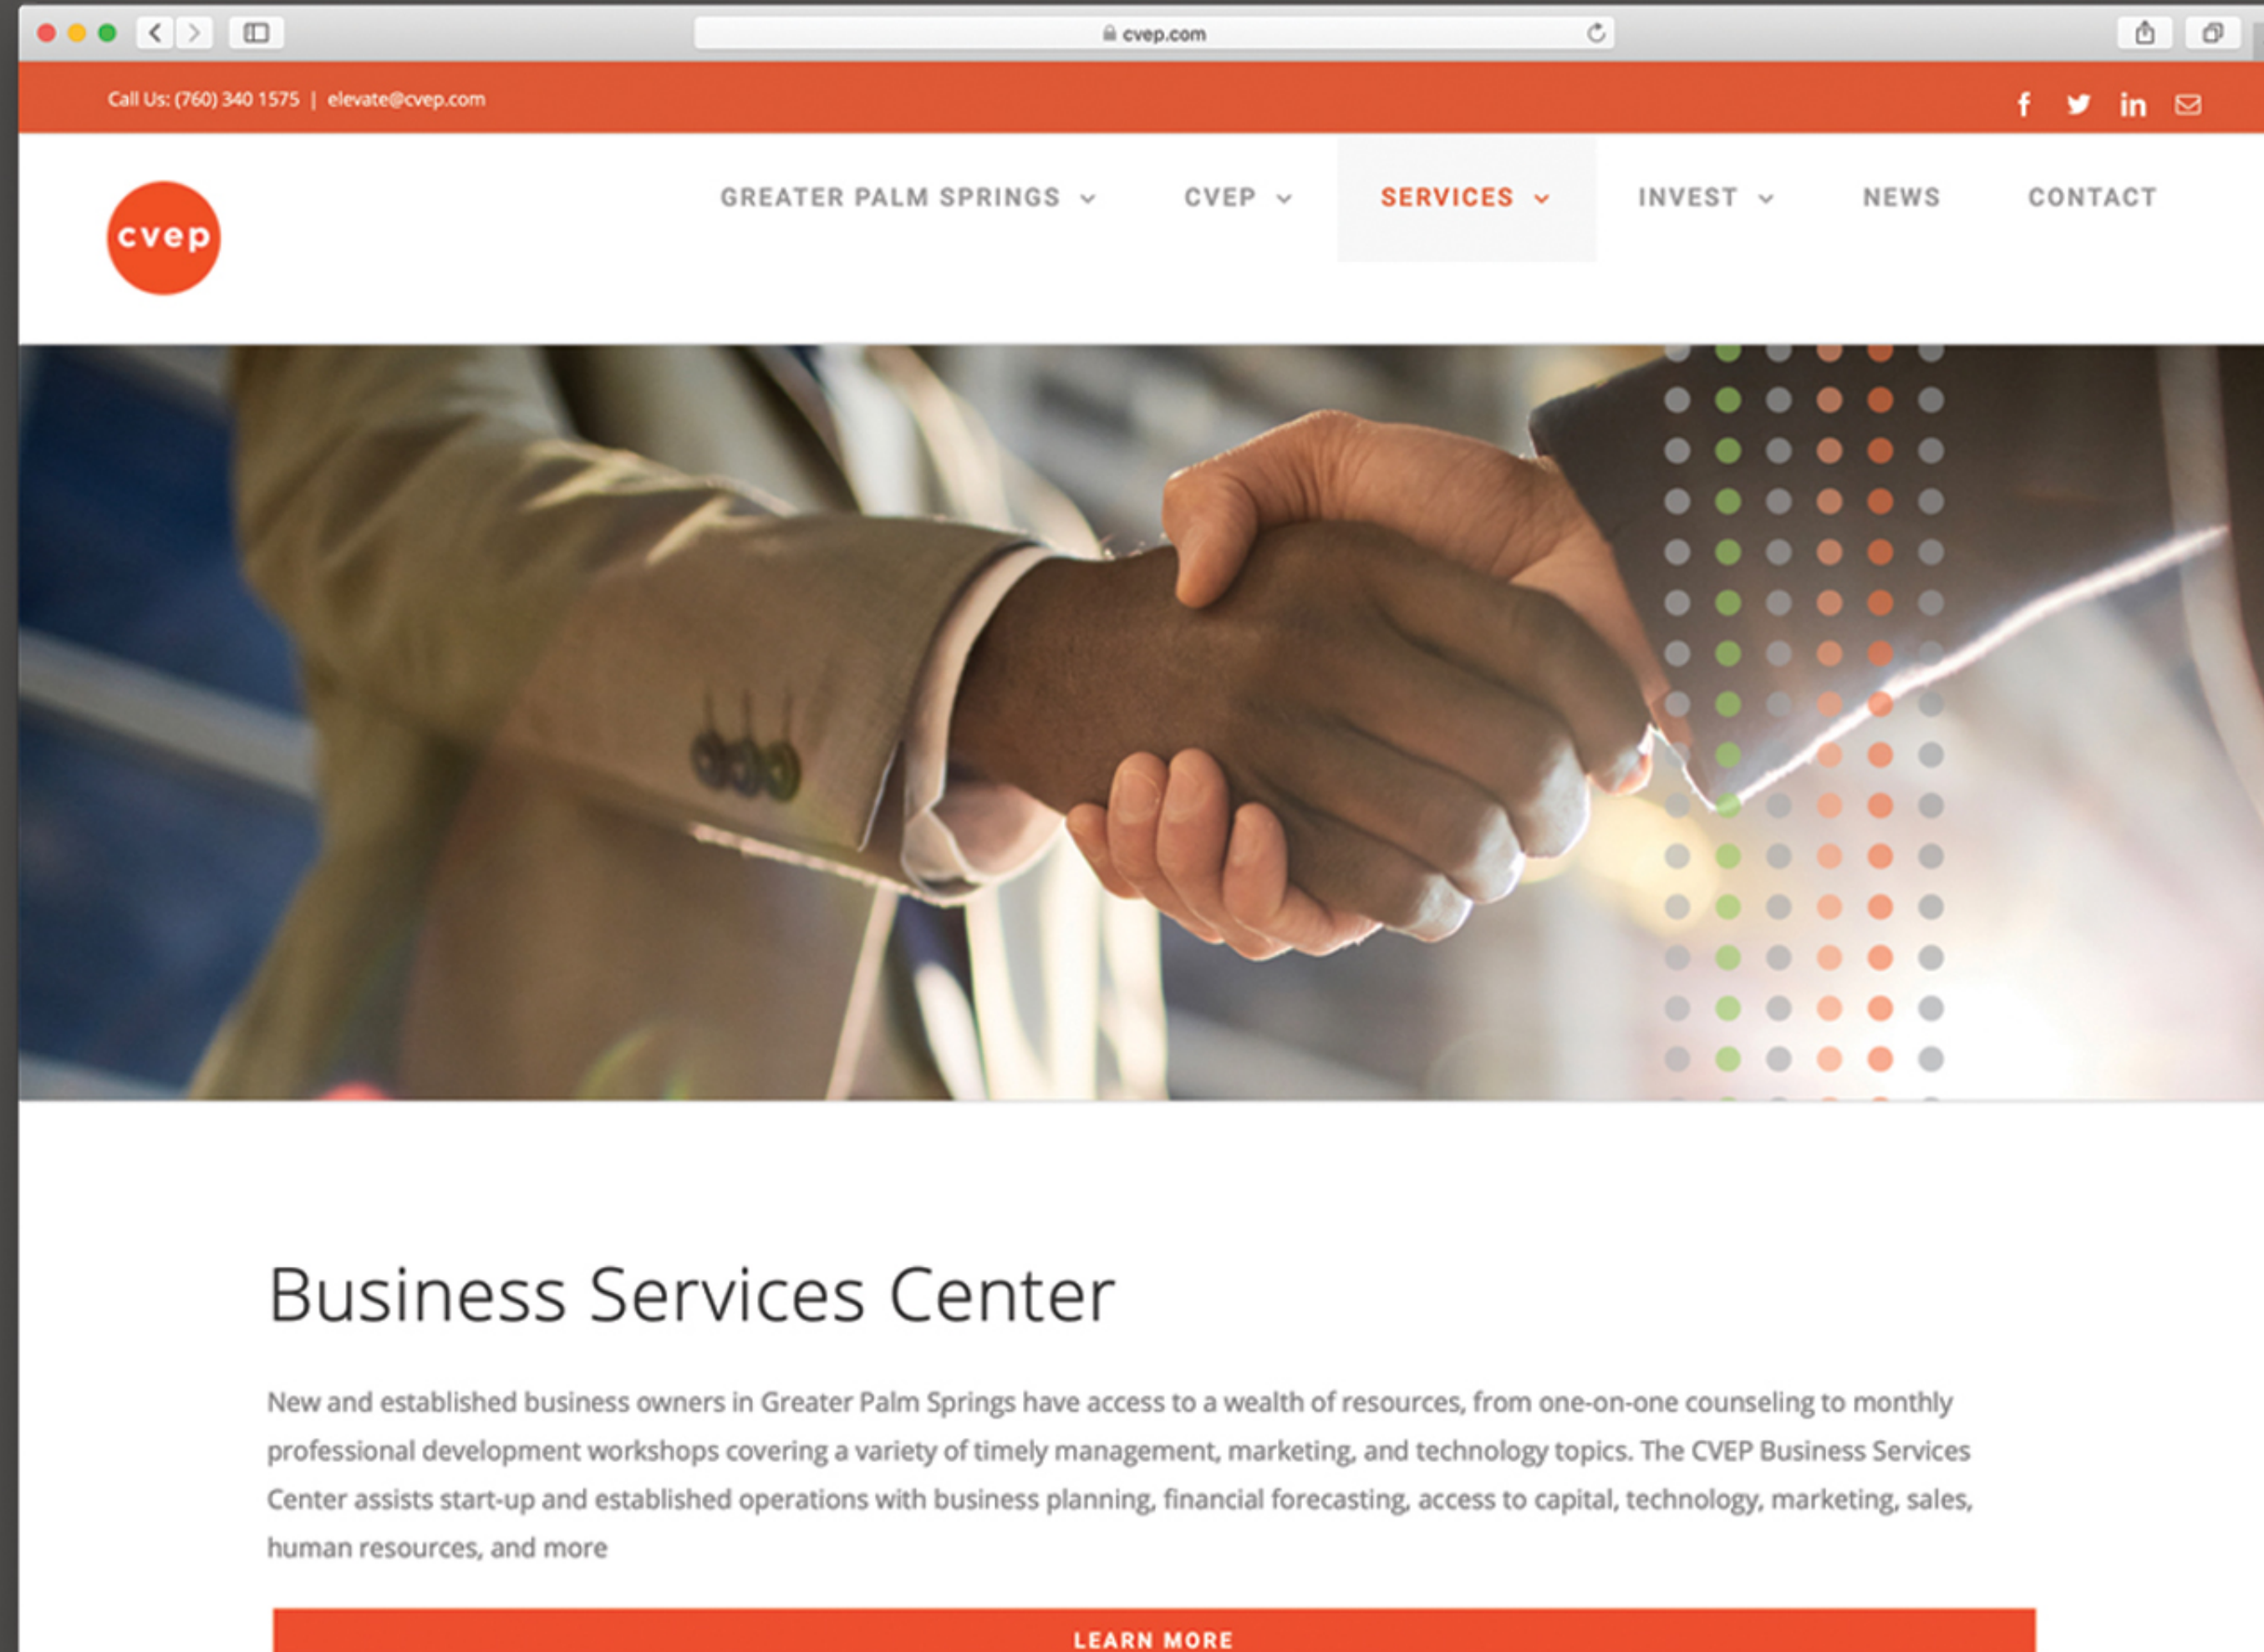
cvep.com

Call Us: (760) 340 1575 | elevate@cvep.com

cvep

GREATER PALM SPRINGS CVEP SERVICES INVEST NEWS CONTACT

Business Services Center

New and established business owners in Greater Palm Springs have access to a wealth of resources, from one-on-one counseling to monthly professional development workshops covering a variety of timely management, marketing, and technology topics. The CVEP Business Services Center assists start-up and established operations with business planning, financial forecasting, access to capital, technology, marketing, sales, human resources, and more

LEARN MORE